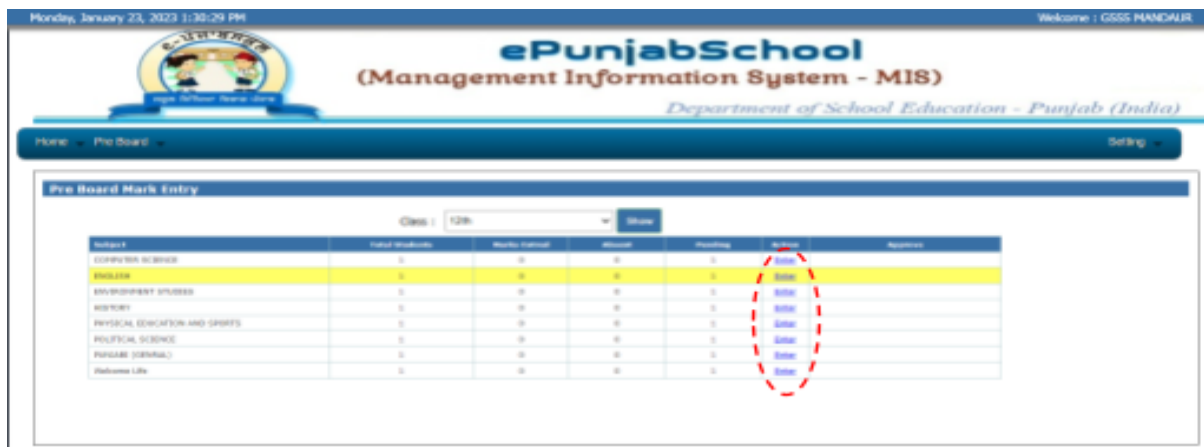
Monday, January 23, 2023 1:30:29 PM

Welcome : GSSS MANDAUR

ePunjabSchool
(Management Information System - MIS)
Department of School Education - Punjab (India)

Home Pre Board

Setting

Pre Board Mark Entry

Class : 12th Show

| Subject | Total Students | Marks Entred | Absent | Pending | Action | Approve |
|---|---|---|---|---|---|---|
| COMPUTER SCIENCE | 1 | 0 | 0 | 1 | Enter | |
| ENGLISH | 1 | 0 | 0 | 1 | Enter | |
| ENVIRONMENT STUDIES | 1 | 0 | 0 | 1 | Enter | |
| HISTORY | 1 | 0 | 0 | 1 | Enter | |
| PHYSICAL EDUCATION AND SPORTS | 1 | 0 | 0 | 1 | Enter | |
| POLITICAL SCIENCE | 1 | 0 | 0 | 1 | Enter | |
| PUNJABI (GENRAL) | 1 | 0 | 0 | 1 | Enter | |
| Welcome Life | 1 | 0 | 0 | 1 | Enter | |